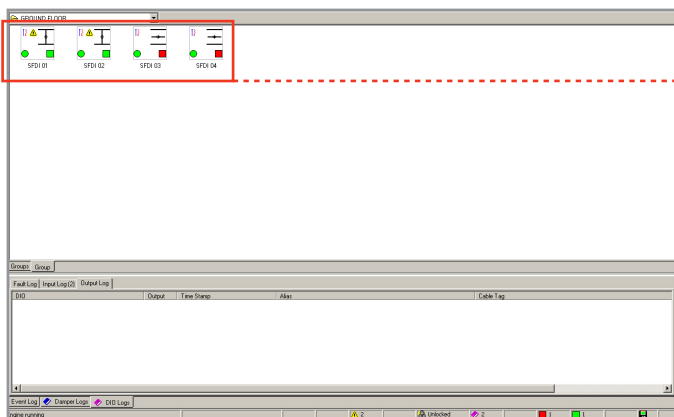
GROUND FLOOR

SFDI 01
SFDI 02
SFDI 03
SFDI 04

Groups: Group

Fault Log | Input Log (2) | Output Log

| DIO | Output | Time Stamp | Alias | Cable Tag |
|---|---|---|---|---|

Event Log | Damper Logs | DIO Logs

ngine running | 2 | Unlocked | 2 | 1 | 1